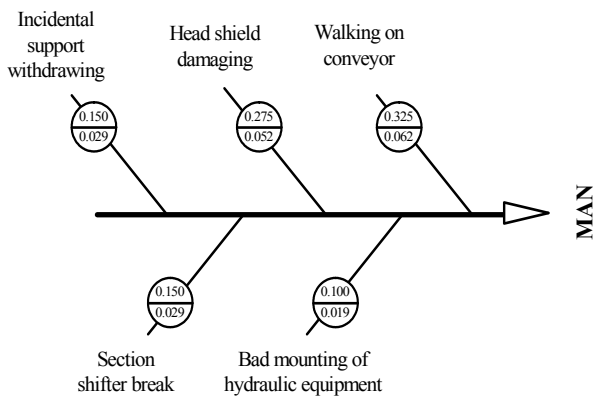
Incidental support withdrawing

0.150
0.029

Head shield damaging

0.275
0.052

Walking on conveyor

0.325
0.062

MAN

0.150
0.029

Section shifter break

0.100
0.019

Bad mounting of hydraulic equipment